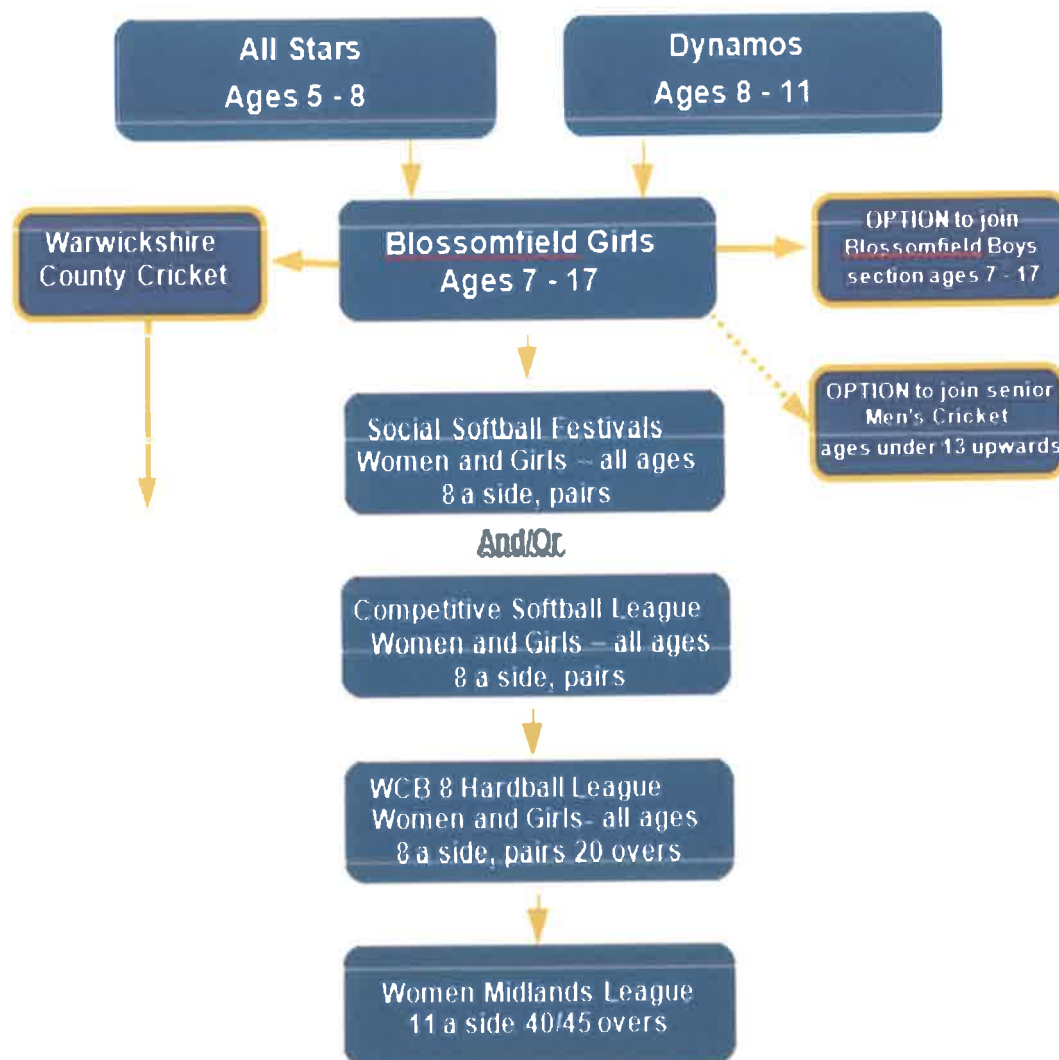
All Stars
Ages 5 - 8

Dynamos
Ages 8 - 11

Warwickshire
County Cricket

Blossomfield Girls
Ages 7 - 17

OPTION to join
Blossomfield Boys
section ages 7 - 17

OPTION to join senior
Men's Cricket
ages under 13 upwards

Social Softball Festivals
Women and Girls – all ages
8 a side, pairs

And/Or

Competitive Softball League
Women and Girls – all ages
8 a side, pairs

WCB 8 Hardball League
Women and Girls- all ages
8 a side, pairs 20 overs

Women Midlands League
11 a side 40/45 overs